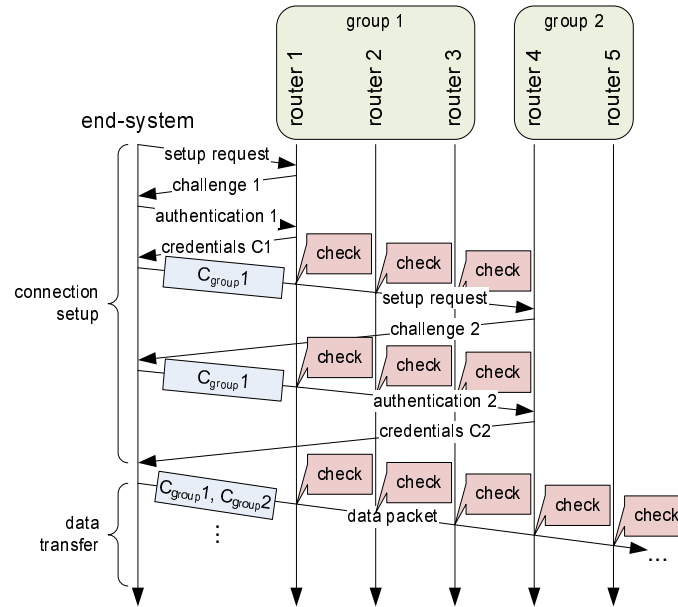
group 1

group 2

router 1

router 2

router 3

router 4

router 5

end-system

setup request

challenge 1

authentication 1

credentials C1

check

check

check

$C_{group}1$

setup request

connection setup

challenge 2

check

check

check

$C_{group}1$

authentication 2

credentials C2

check

check

check

check

check

$C_{group}1$, $C_{group}2$

data packet

data transfer

⋮

...